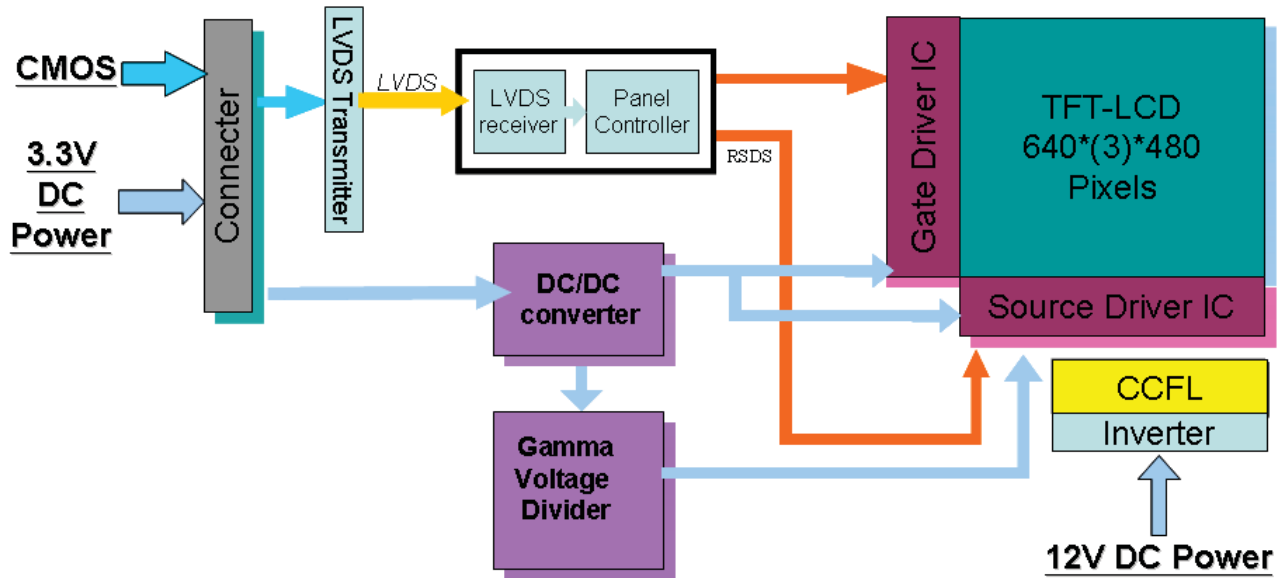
CMOS

3.3V DC Power

Connecter

LVDS Transmitter

LVDS

LVDS receiver

Panel Controller

RSDS

Gate Driver IC

TFT-LCD 640*(3)*480 Pixels

Source Driver IC

DC/DC converter

Gamma Voltage Divider

CCFL

Inverter

12V DC Power